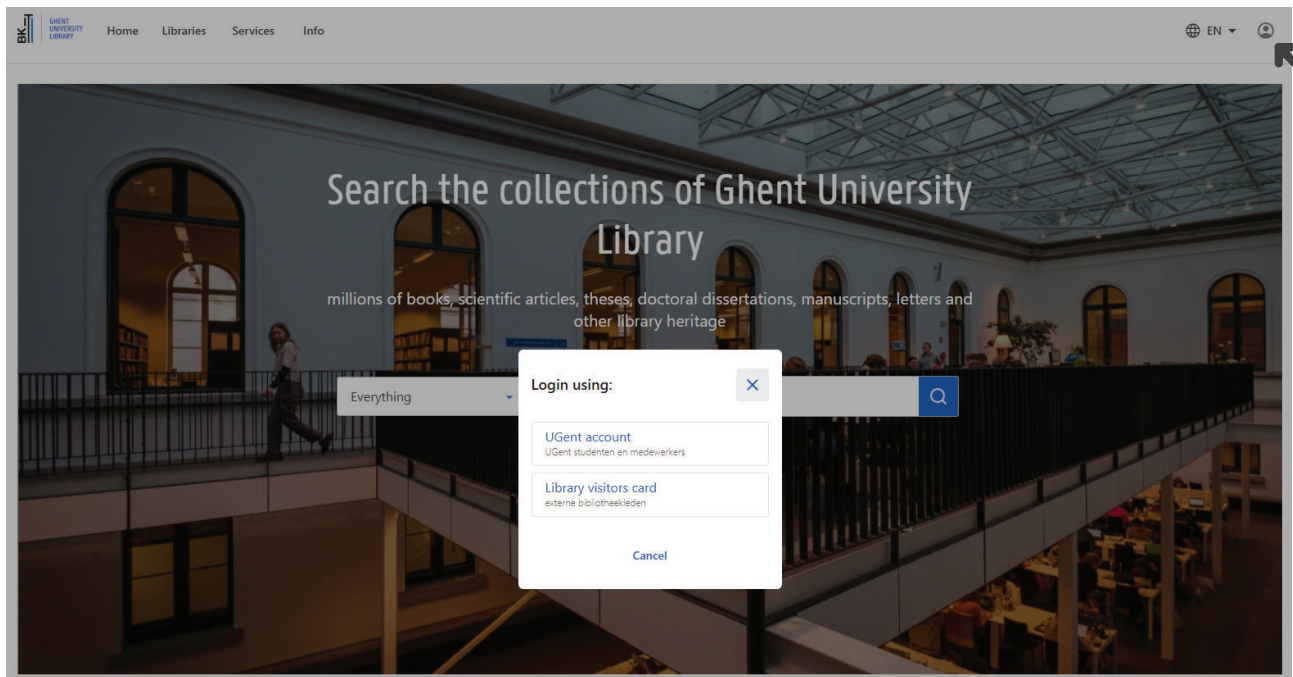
BK GHENT UNIVERSITY LIBRARY Home Libraries Services Info

EN

Search the collections of Ghent University Library

millions of books, scientific articles, theses, doctoral dissertations, manuscripts, letters and other library heritage

Everything

Login using:

×

UGent account
UGent studenten en medewerkers

Library visitors card
externe bibliotheekleden

Cancel